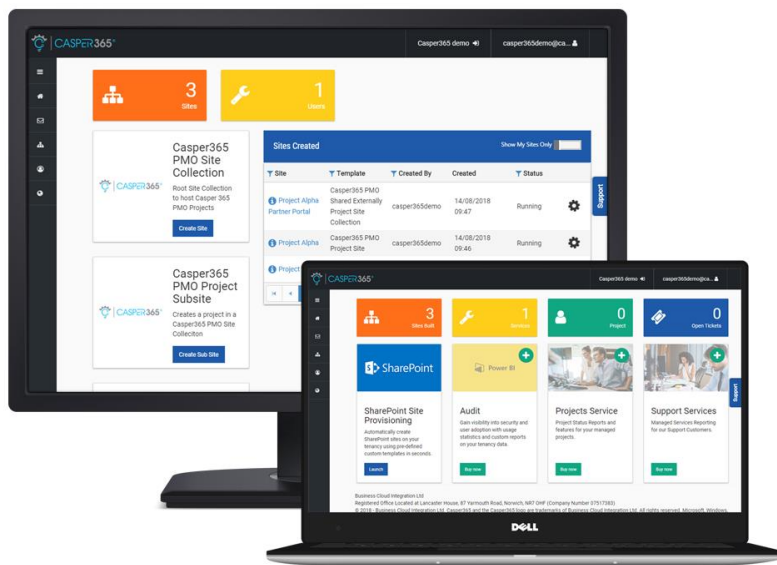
CASPER365

Casper365 demo

casper365demo@ca...

3
Sites

1
Users

Casper365 PMO Site Collection

CASPER365

Root Site Collection to host Casper 365 PMO Projects

Create Site

Casper365 PMO Project Subsite

CASPER365

Creates a project in a Casper365 PMO Site Colleciton

Create Sub Site

Sites Created

Show My Sites Only

| Site | Template | Created By | Created | Status | |
|---|---|---|---|---|---|
| Project Alpha Partner Portal | Casper365 PMO Shared Externally Project Site Collection | casper365demo | 14/08/2018 09:47 | Running | |
| Project Alpha | Casper365 PMO Project Site | casper365demo | 14/08/2018 09:46 | Running | |
| Project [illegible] | | | | | |

Support

CASPER365

Casper365 demo

casper365demo@ca...

3
Sites built

1
Services

0
Project

0
Open Tickets

SharePoint

Power BI

SharePoint Site Provisioning

Automatically create SharePoint sites on your tenancy using pre-defined custom templates in seconds.

Launch

Audit

Gain visibility into security and user adoption with usage statistics and custom reports on your tenancy data.

Buy now

Projects Service

Project Status Reports and features for your managed projects.

Buy now

Support Services

Managed Services Reporting for our Support Customers.

Buy now

Support

Business Cloud Integration Ltd
Registered Office Located at Lancaster House, 87 Yarmouth Road, Norwich, NR7 0HF (Company Number 07517583)
© 2018 - Business Cloud Integration Ltd. Casper365 and the Casper365 logo are trademarks of Business Cloud Integration Ltd. All rights reserved. Microsoft, Windows, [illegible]

DELL